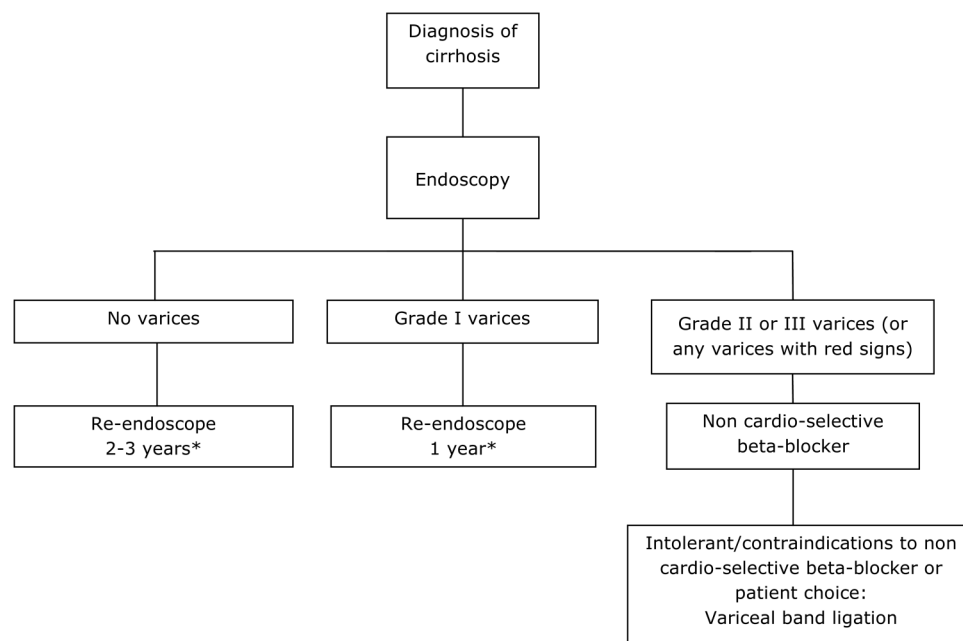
Diagnosis of cirrhosis

Endoscopy

No varices

Re-endoscope 2-3 years*

Grade I varices

Re-endoscope 1 year*

Grade II or III varices (or any varices with red signs)

Non cardio-selective beta-blocker

Intolerant/contraindications to non cardio-selective beta-blocker or patient choice: Variceal band ligation